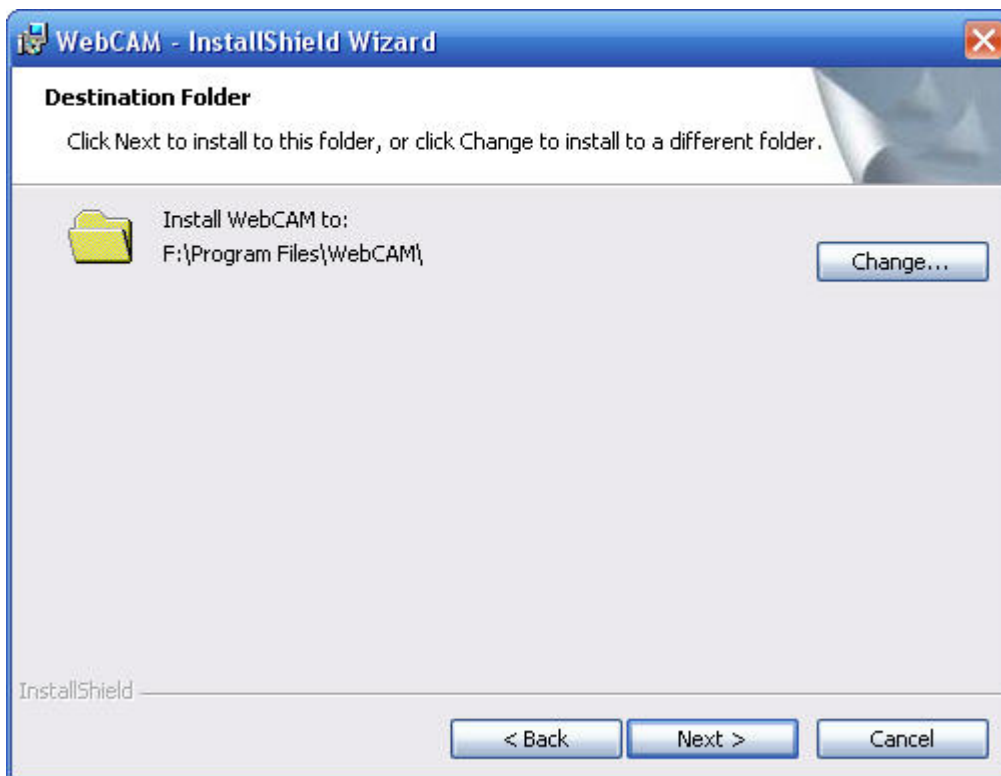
WebCAM - InstallShield Wizard

Destination Folder

Click Next to install to this folder, or click Change to install to a different folder.

Install WebCAM to:
F:\Program Files\WebCAM\

Change...

InstallShield

< Back

Next >

Cancel